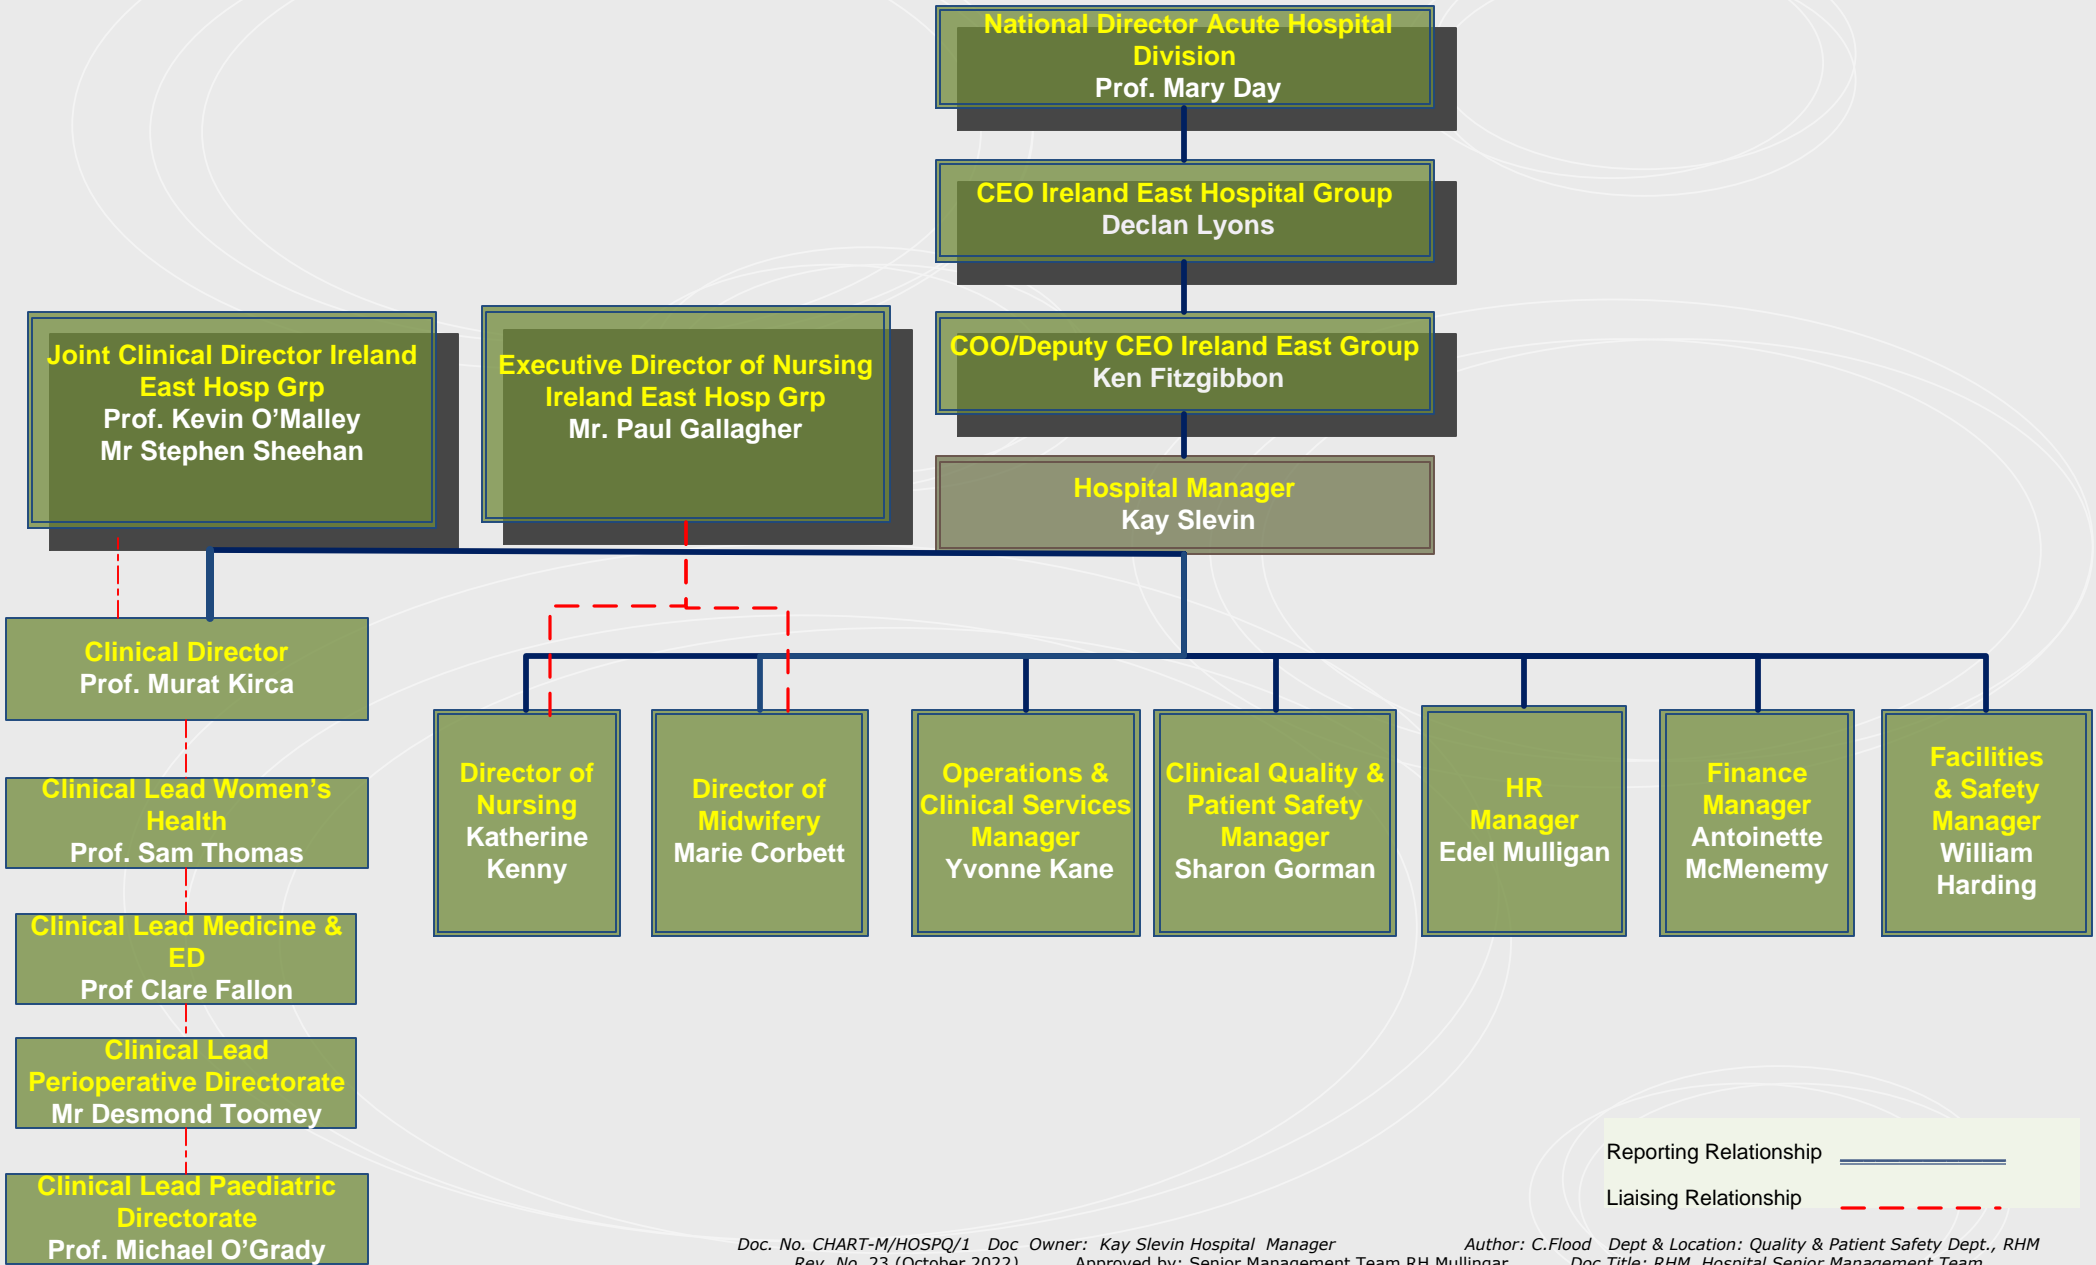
National Director Acute Hospital Division
Prof. Mary Day

CEO Ireland East Hospital Group
Declan Lyons

COO/Deputy CEO Ireland East Group
Ken Fitzgibbon

Joint Clinical Director Ireland East Hosp Grp
Prof. Kevin O'Malley
Mr Stephen Sheehan

Executive Director of Nursing Ireland East Hosp Grp
Mr. Paul Gallagher

Hospital Manager
Kay Slevin

Clinical Director
Prof. Murat Kirca

Clinical Lead Women's Health
Prof. Sam Thomas

Clinical Lead Medicine & ED
Prof Clare Fallon

Clinical Lead Perioperative Directorate
Mr Desmond Toomey

Clinical Lead Paediatric Directorate
Prof. Michael O'Grady

Director of Nursing
Katherine Kenny

Director of Midwifery
Marie Corbett

Operations & Clinical Services Manager
Yvonne Kane

Clinical Quality & Patient Safety Manager
Sharon Gorman

HR Manager
Edel Mulligan

Finance Manager
Antoinette McMenemy

Facilities & Safety Manager
William Harding

Reporting Relationship

Liaising Relationship

Doc. No. CHART-M/HOSPQ/1 Doc Owner: Kay Slevin Hospital Manager Author: C.Flood Dept & Location: Quality & Patient Safety Dept., RHM
Rev. No. 23 (October 2022) Approved by: Senior Management Team RH Mullingar Doc Title: RHM Hospital Senior Management Team